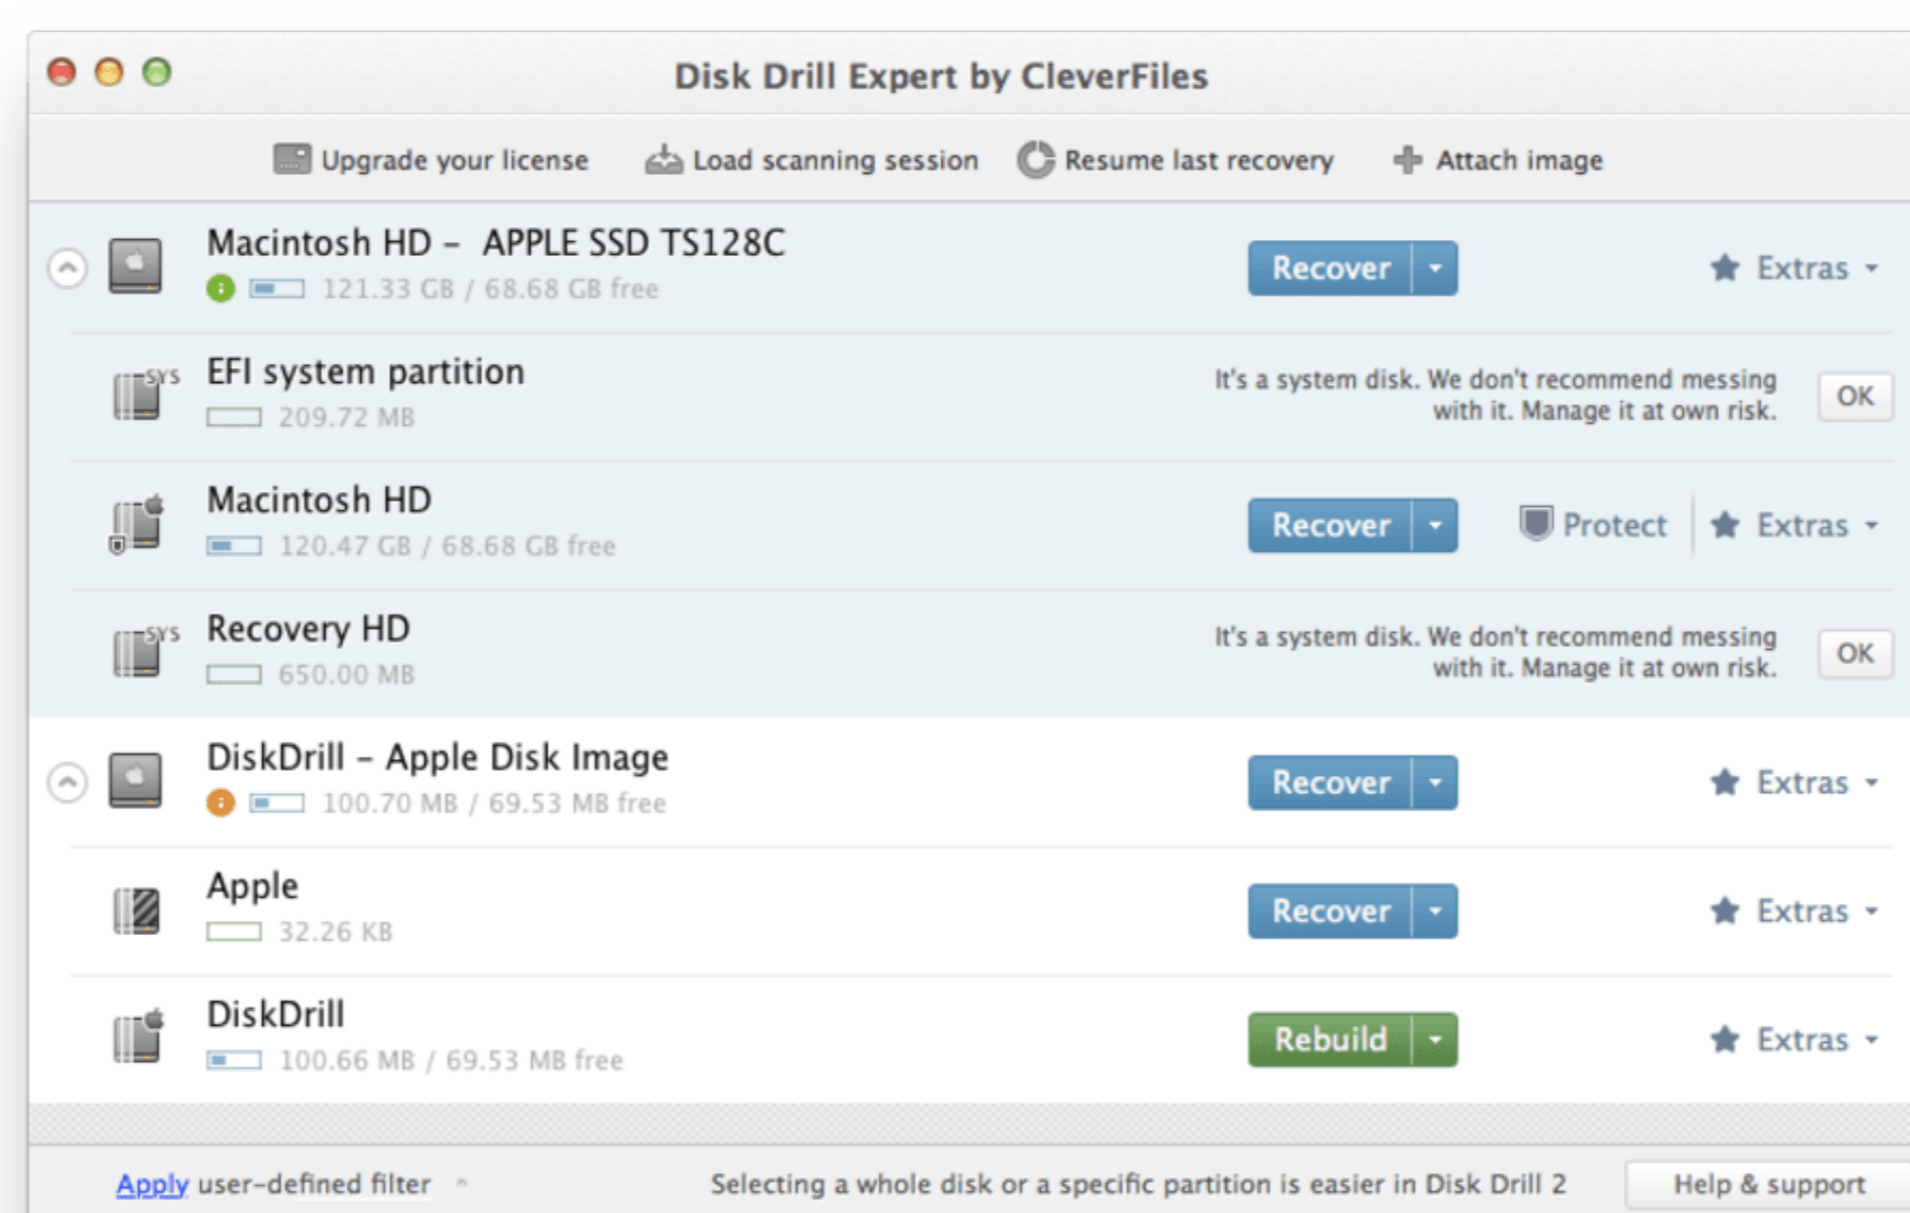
Disk Drill Expert by CleverFiles

Upgrade your license  Load scanning session  Resume last recovery  Attach image

Macintosh HD – APPLE SSD TS128C
121.33 GB / 68.68 GB free
Recover  Extras

EFI system partition
209.72 MB
It's a system disk. We don't recommend messing with it. Manage it at own risk.  OK

Macintosh HD
120.47 GB / 68.68 GB free
Recover  Protect  Extras

Recovery HD
650.00 MB
It's a system disk. We don't recommend messing with it. Manage it at own risk.  OK

DiskDrill – Apple Disk Image
100.70 MB / 69.53 MB free
Recover  Extras

Apple
32.26 KB
Recover  Extras

DiskDrill
100.66 MB / 69.53 MB free
Rebuild  Extras

Apply user-defined filter  Selecting a whole disk or a specific partition is easier in Disk Drill 2  Help & support